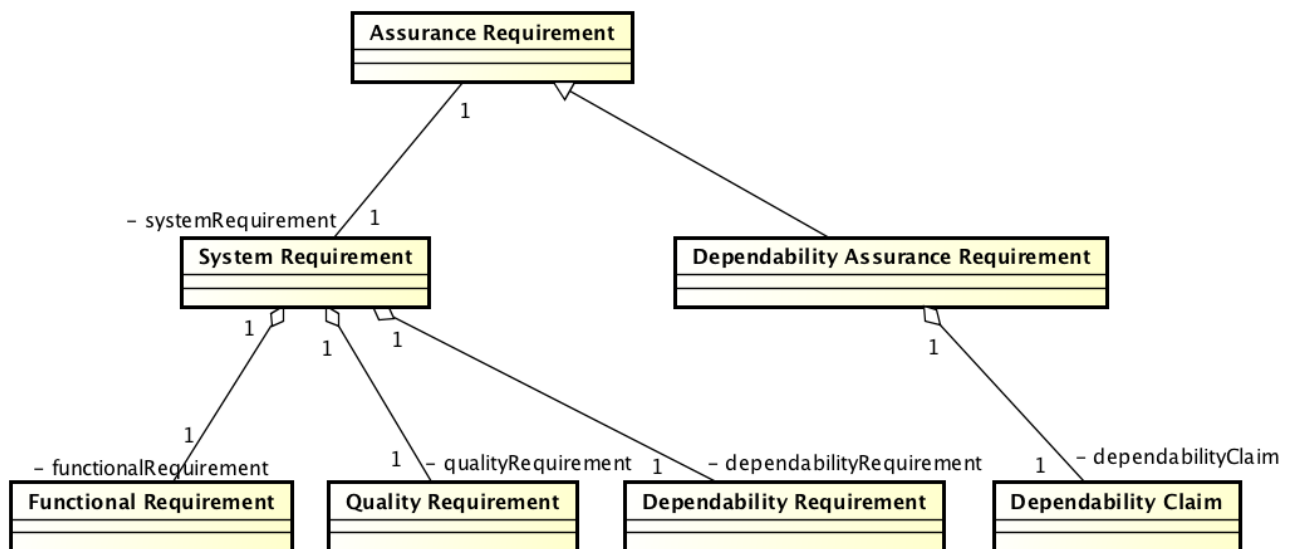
Assurance Requirement

1

- systemRequirement 1

System Requirement

Dependability Assurance Requirement

1

1

1

1

1

- functionalRequirement

1 - qualityRequirement

1 - dependabilityRequirement

1 - dependabilityClaim

Functional Requirement

Quality Requirement

Dependability Requirement

Dependability Claim